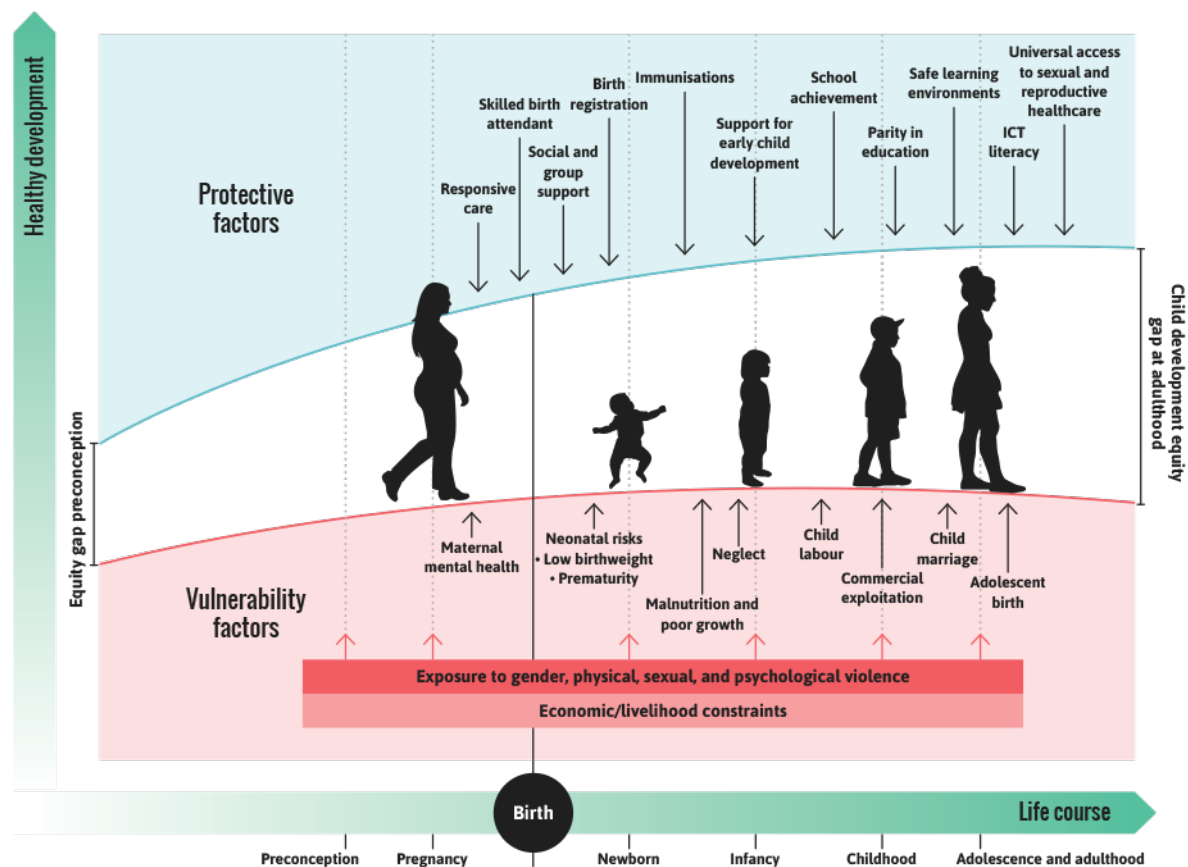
Healthy development

Protective factors

Responsive care

Skilled birth attendant

Social and group support

Birth registration

Immunisations

Support for early child development

School achievement

Parity in education

Safe learning environments

ICT literacy

Universal access to sexual and reproductive healthcare

Equity gap preconception

Child development equity gap at adulthood

Maternal mental health

Neonatal risks
• Low birthweight
• Prematurity

Malnutrition and poor growth

Neglect

Child labour

Commercial exploitation

Child marriage

Adolescent birth

Vulnerability factors

Exposure to gender, physical, sexual, and psychological violence

Economic/livelihood constraints

Birth

Life course

Preconception

Pregnancy

Newborn

Infancy

Childhood

Adolescence and adulthood